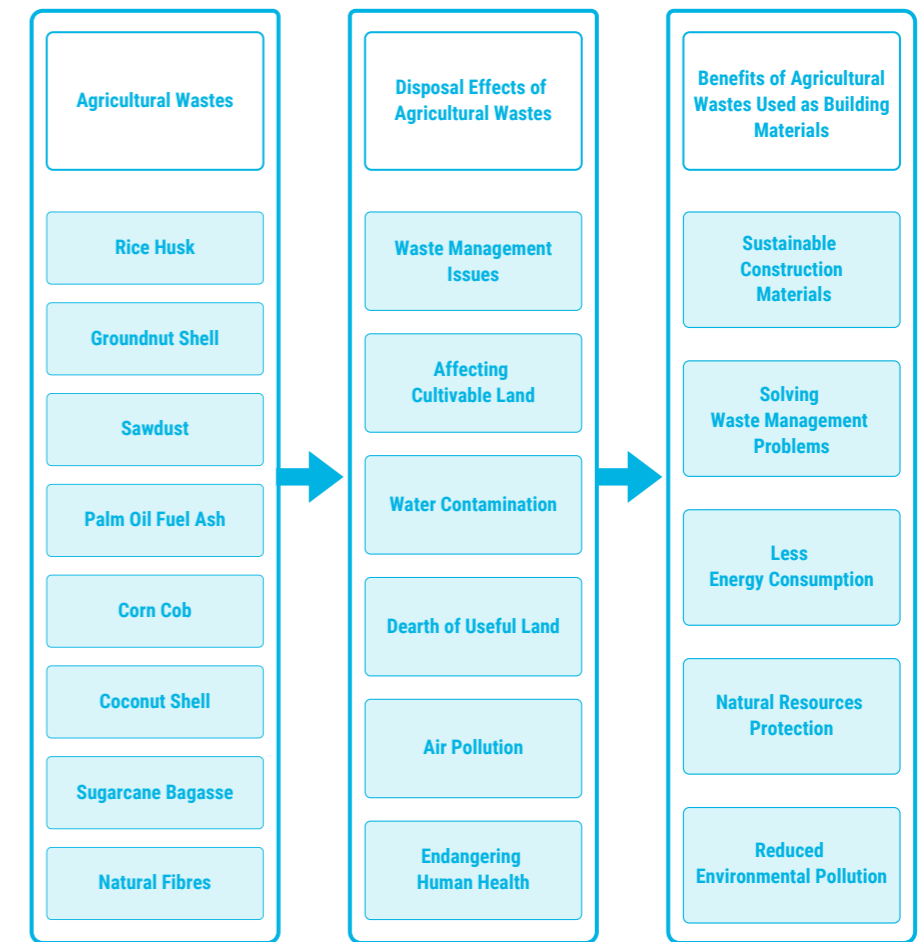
Agricultural Wastes

Rice Husk

Groundnut Shell

Sawdust

Palm Oil Fuel Ash

Corn Cob

Coconut Shell

Sugarcane Bagasse

Natural Fibres

Disposal Effects of Agricultural Wastes

Waste Management Issues

Affecting Cultivable Land

Water Contamination

Dearth of Useful Land

Air Pollution

Endangering Human Health

Benefits of Agricultural Wastes Used as Building Materials

Sustainable Construction Materials

Solving Waste Management Problems

Less Energy Consumption

Natural Resources Protection

Reduced Environmental Pollution